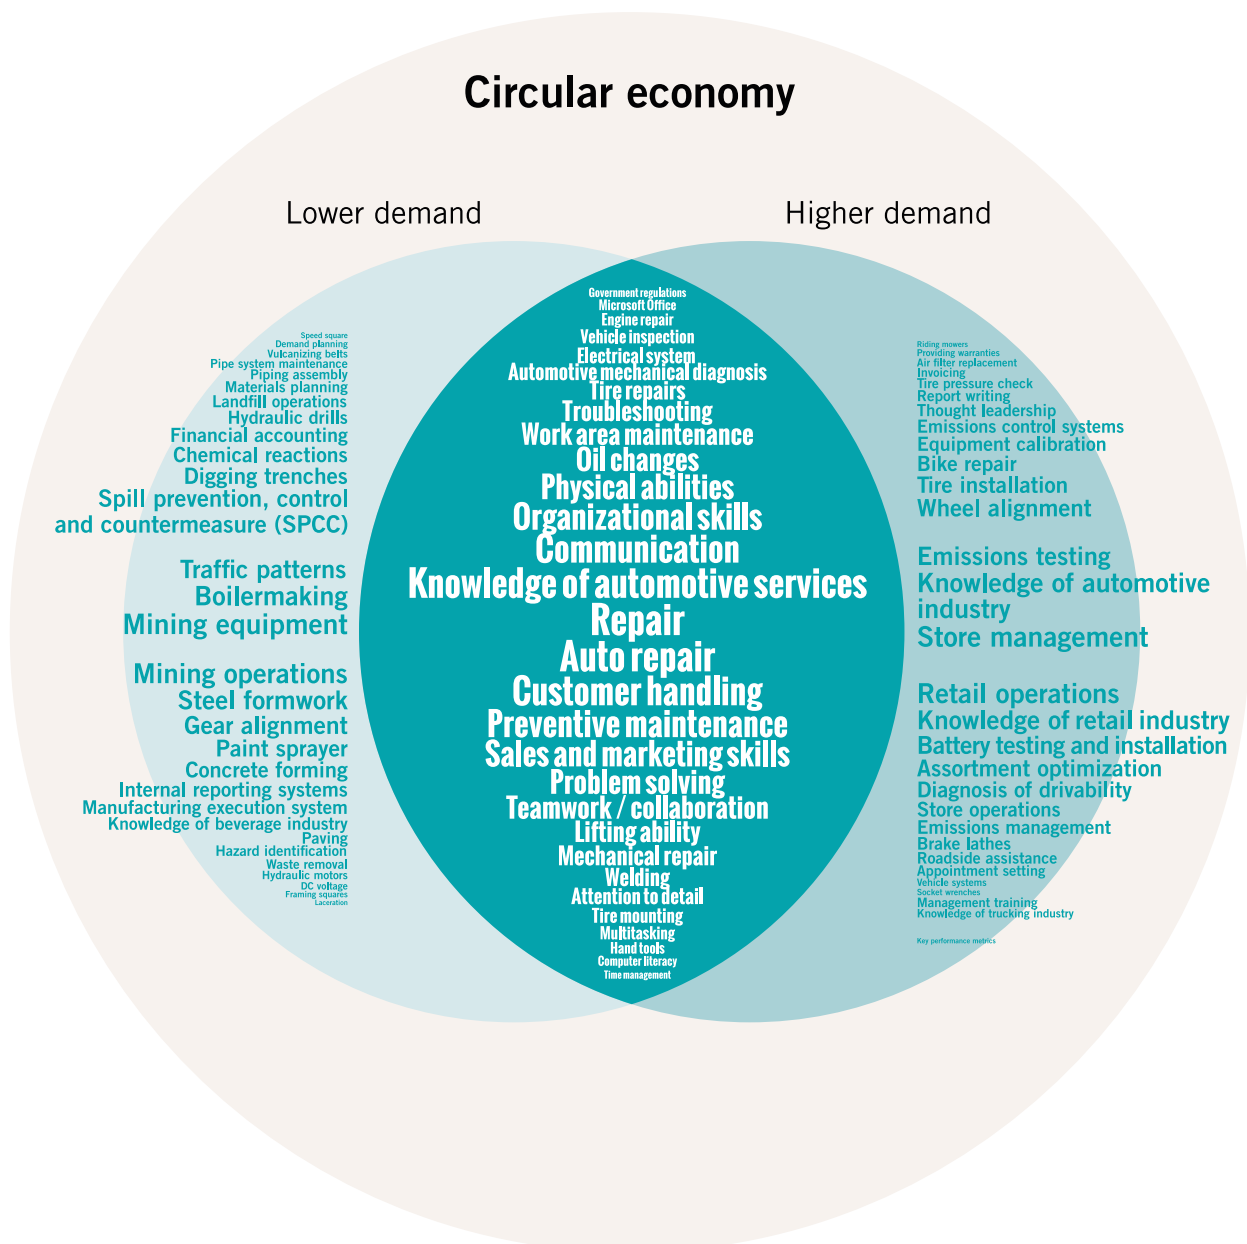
Circular economy

Lower demand

Higher demand

Speed square
Demand planning
Vulcanizing belts
Pipe system maintenance
Piping assembly
Materials planning
Landfill operations
Hydraulic drills
Financial accounting
Chemical reactions
Digging trenches
Spill prevention, control and countermeasure (SPCC)

Traffic patterns
Boilermaking
Mining equipment

Mining operations
Steel formwork
Gear alignment
Paint sprayer
Concrete forming
Internal reporting systems
Manufacturing execution system
Knowledge of beverage industry
Paving
Hazard identification
Waste removal
Hydraulic motors
DC voltage
Framing squares
Laceration

Government regulations
Microsoft Office
Engine repair
Vehicle inspection
Electrical system
Automotive mechanical diagnosis
Tire repairs
Troubleshooting
Work area maintenance
Oil changes
Physical abilities
Organizational skills
Communication
Knowledge of automotive services
Repair
Auto repair
Customer handling
Preventive maintenance
Sales and marketing skills
Problem solving
Teamwork / collaboration
Lifting ability
Mechanical repair
Welding
Attention to detail
Tire mounting
Multitasking
Hand tools
Computer literacy
Time management

Riding mowers
Providing warranties
Air filter replacement
Invoicing
Tire pressure check
Report writing
Thought leadership
Emissions control systems
Equipment calibration
Bike repair
Tire installation
Wheel alignment

Emissions testing
Knowledge of automotive industry
Store management

Retail operations
Knowledge of retail industry
Battery testing and installation
Assortment optimization
Diagnosis of drivability
Store operations
Emissions management
Brake lathes
Roadside assistance
Appointment setting
Vehicle systems
Socket wrenches
Management training
Knowledge of trucking industry

Key performance metrics